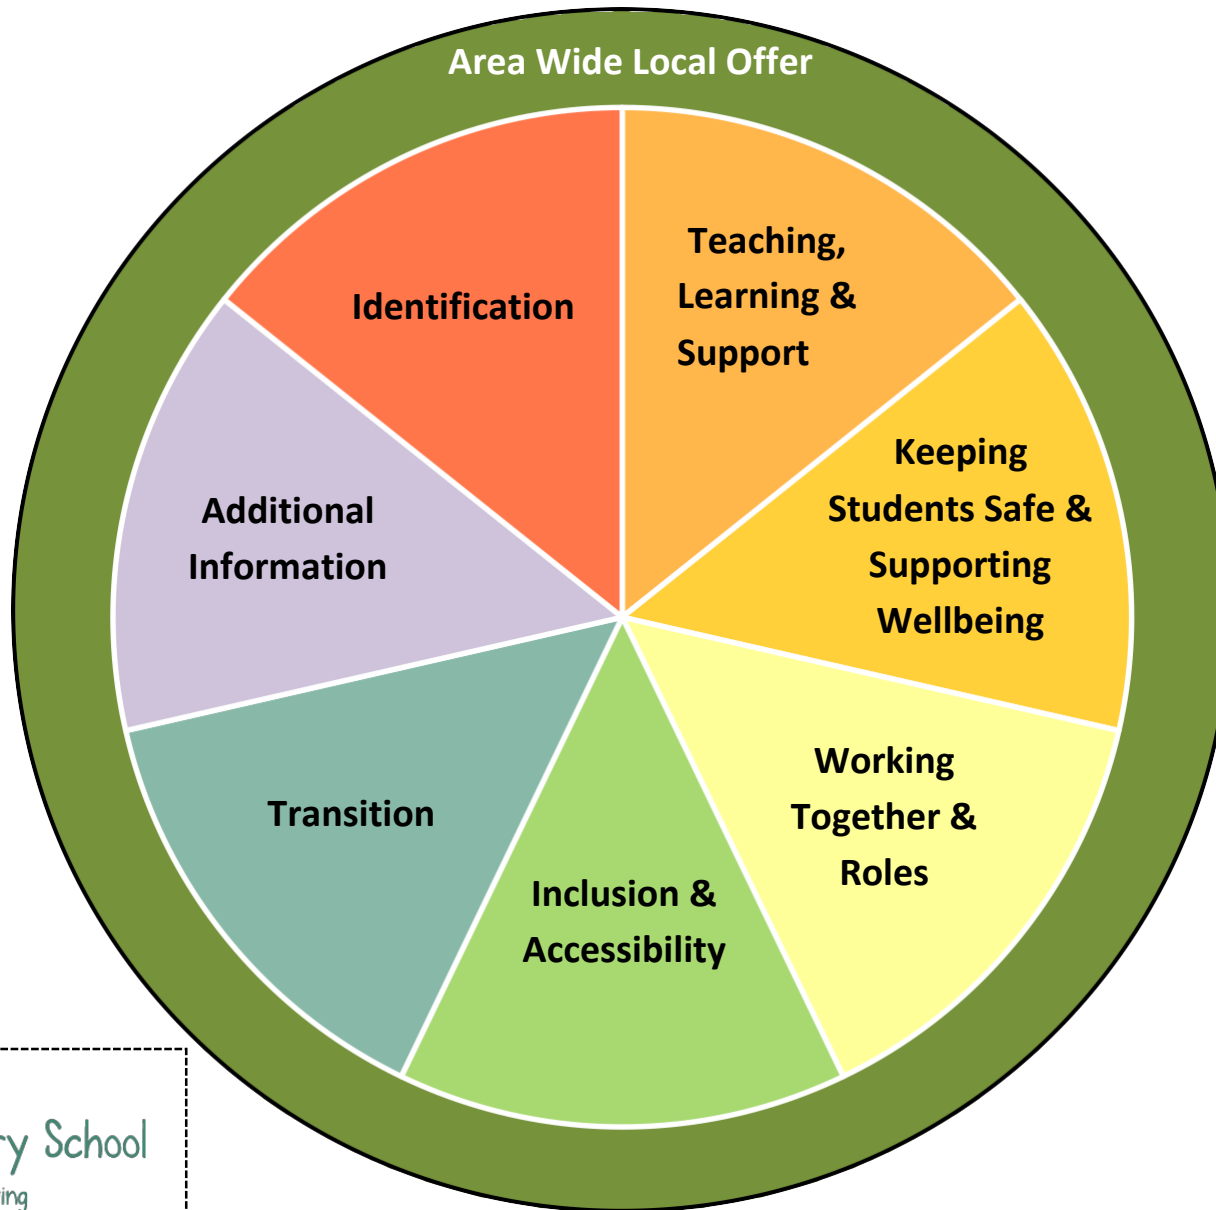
Area Wide Local Offer

Identification

Teaching, Learning & Support

Keeping Students Safe & Supporting Wellbeing

Working Together & Roles

Inclusion & Accessibility

Transition

Additional Information

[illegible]ry School
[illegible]ing